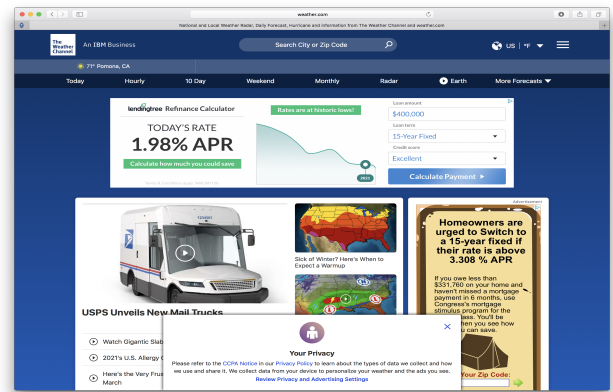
weather.com

National and Local Weather Radar, Daily Forecast, Hurricane and information from The Weather Channel and weather.com

The Weather Channel An IBM Business

Search City or Zip Code

US | °F

71° Pomona, CA

Today Hourly 10 Day Weekend Monthly Radar Earth More Forecasts

lendingtree Refinance Calculator

TODAY'S RATE
1.98% APR

Calculate how much you could save

Rates are at historic lows!

2021

Loan amount
$400,000
Loan term
15-Year Fixed
Credit score
Excellent
Calculate Payment

Advertisement

Sick of Winter? Here's When to Expect a Warmup

USPS Unveils New Mail Trucks

Watch Gigantic Slab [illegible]

2021's U.S. Allergy C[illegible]

Here's the Very Frus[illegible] March

Homeowners are urged to Switch to a 15-year fixed if their rate is above 3.308 % APR

If you owe less than $331,760 on your home and haven't missed a mortgage payment in 6 months, use Congress's mortgage stimulus program for the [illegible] You'll be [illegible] see how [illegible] can save.

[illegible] Zip Code:

Your Privacy

Please refer to the CCPA Notice in our Privacy Policy to learn about the types of data we collect and how we use and share it. We collect data from your device to personalize your weather and the ads you see.
Review Privacy and Advertising Settings